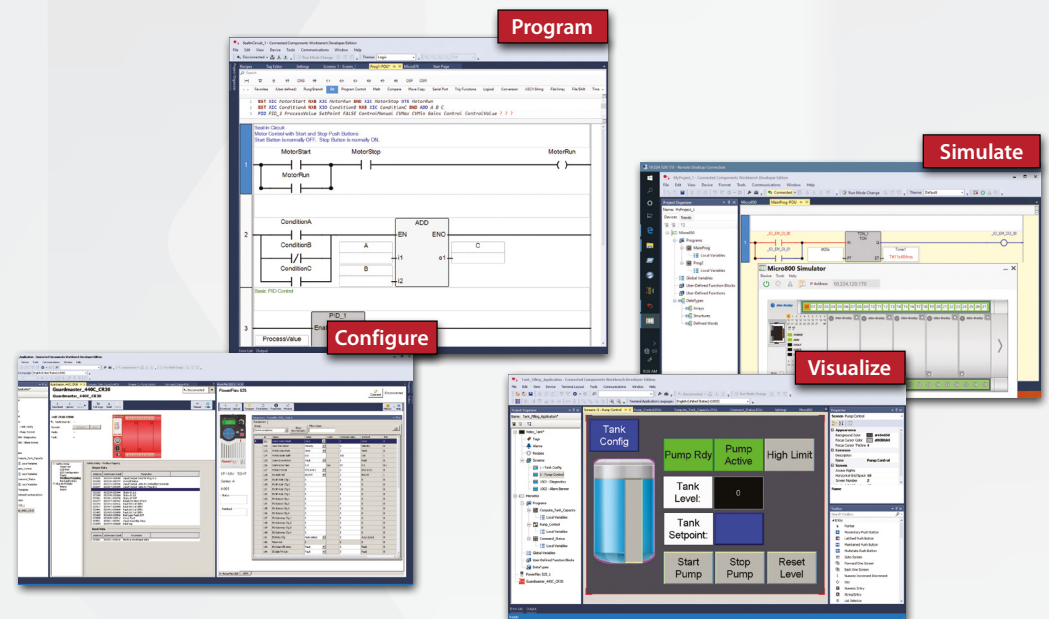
Program

Simulate

Configure

Visualize

StyleInCircuit_1 - Connected Components Workbench Developer Edition

File Edit View Device Tools Communications Window Help

Recipes Tag Editor Settings

BST XIC MotorStart NXB XIC MotorRun BND XIC MotorStop OTE MotorRun
BST XIC ConditionA NXB XIC ConditionB NXB XIC ConditionC BND ADD A B C
PID_1 ProcessValue SetPoint FALSE ControlManual CVMax CVMin Gains Control ControlValue ? ? ?

Sealin Circuit
Motor Control with Start and Stop Push Buttons
Start Button is normally OFF. Stop Button is normally ON.

MotorStart MotorStop MotorRun

MotorRun

ConditionA ADD
EN ENO
ConditionB A C
i1 o1
ConditionC B
i2

Basic PID Control

PID_1

ProcessValue

Micro800 Simulator

Guardmaster_440C_CR30

PowerFlex 525

Tank Config

Pump Rdy

Pump Active

High Limit

Tank Level:

0

Tank Setpoint:

Start Pump

Stop Pump

Reset Level